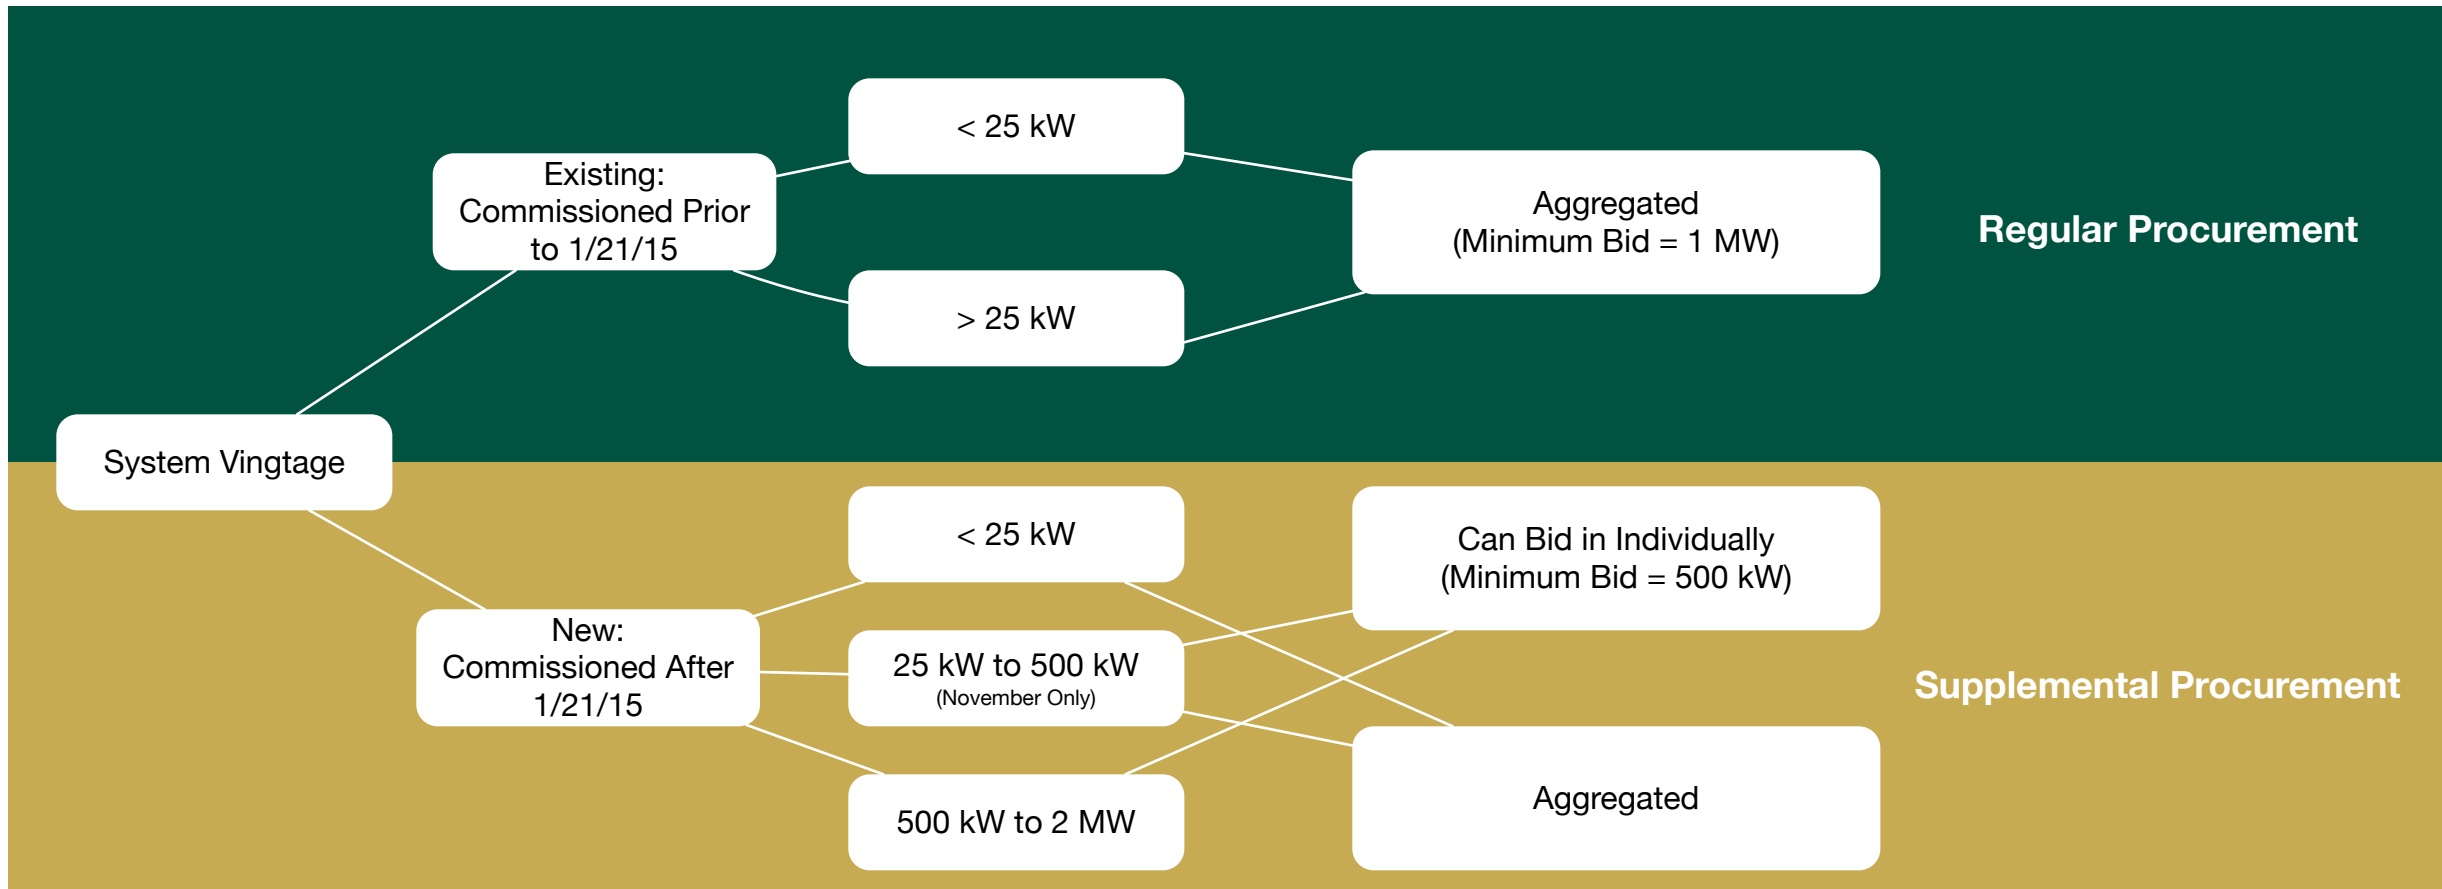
System Vingtage

Existing: Commissioned Prior to 1/21/15

< 25 kW

> 25 kW

Aggregated (Minimum Bid = 1 MW)

Regular Procurement

New: Commissioned After 1/21/15

< 25 kW

25 kW to 500 kW
(November Only)

500 kW to 2 MW

Can Bid in Individually (Minimum Bid = 500 kW)

Aggregated

Supplemental Procurement